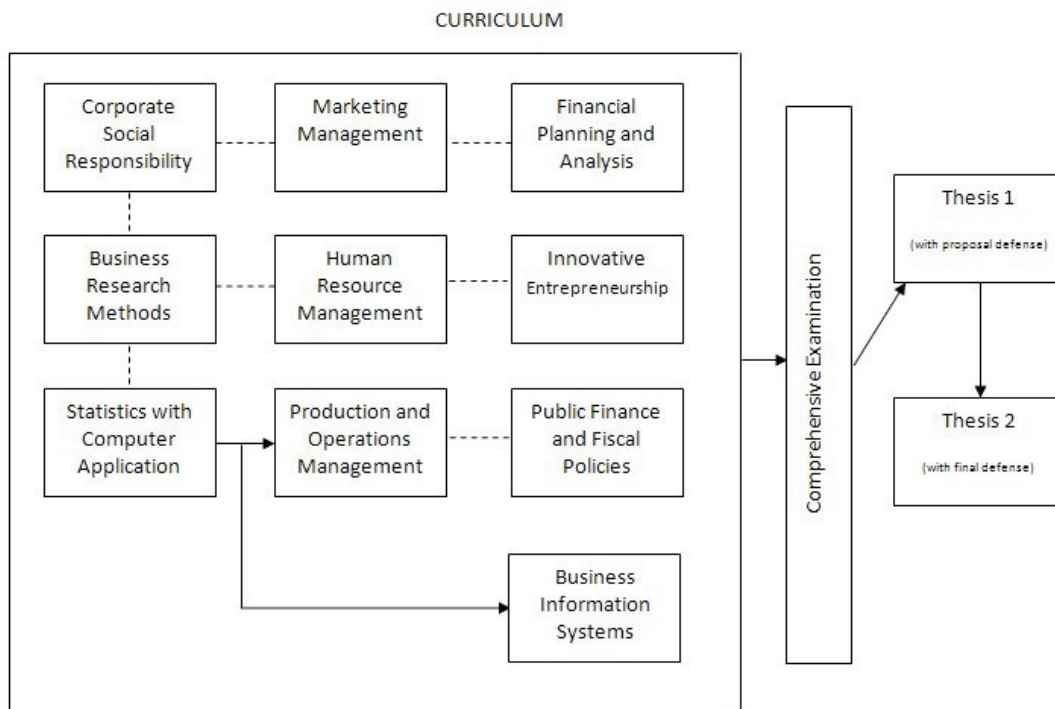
CURRICULUM

Corporate Social Responsibility

Marketing Management

Financial Planning and Analysis

Business Research Methods

Human Resource Management

Innovative Entrepreneurship

Statistics with Computer Application

Production and Operations Management

Public Finance and Fiscal Policies

Business Information Systems

Comprehensive Examination

Thesis 1
(with proposal defense)

Thesis 2
(with final defense)